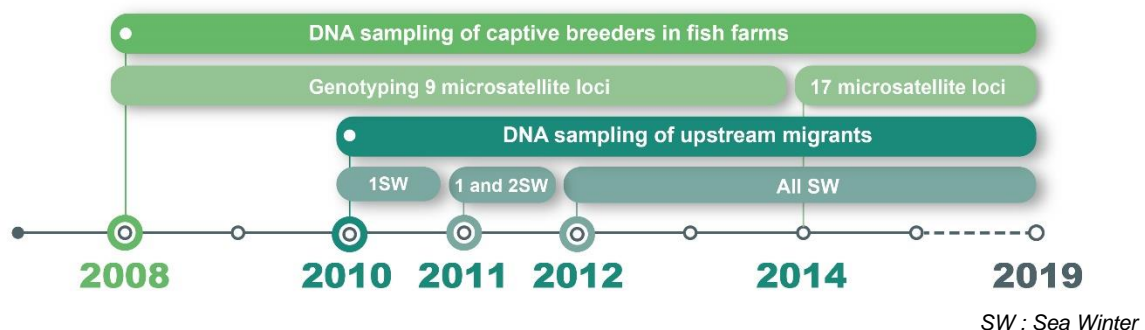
DNA sampling of captive breeders in fish farms

Genotyping 9 microsatellite loci

17 microsatellite loci

DNA sampling of upstream migrants

1SW

1 and 2SW

All SW

2008

2010

2011

2012

2014

2019

SW : Sea Winter